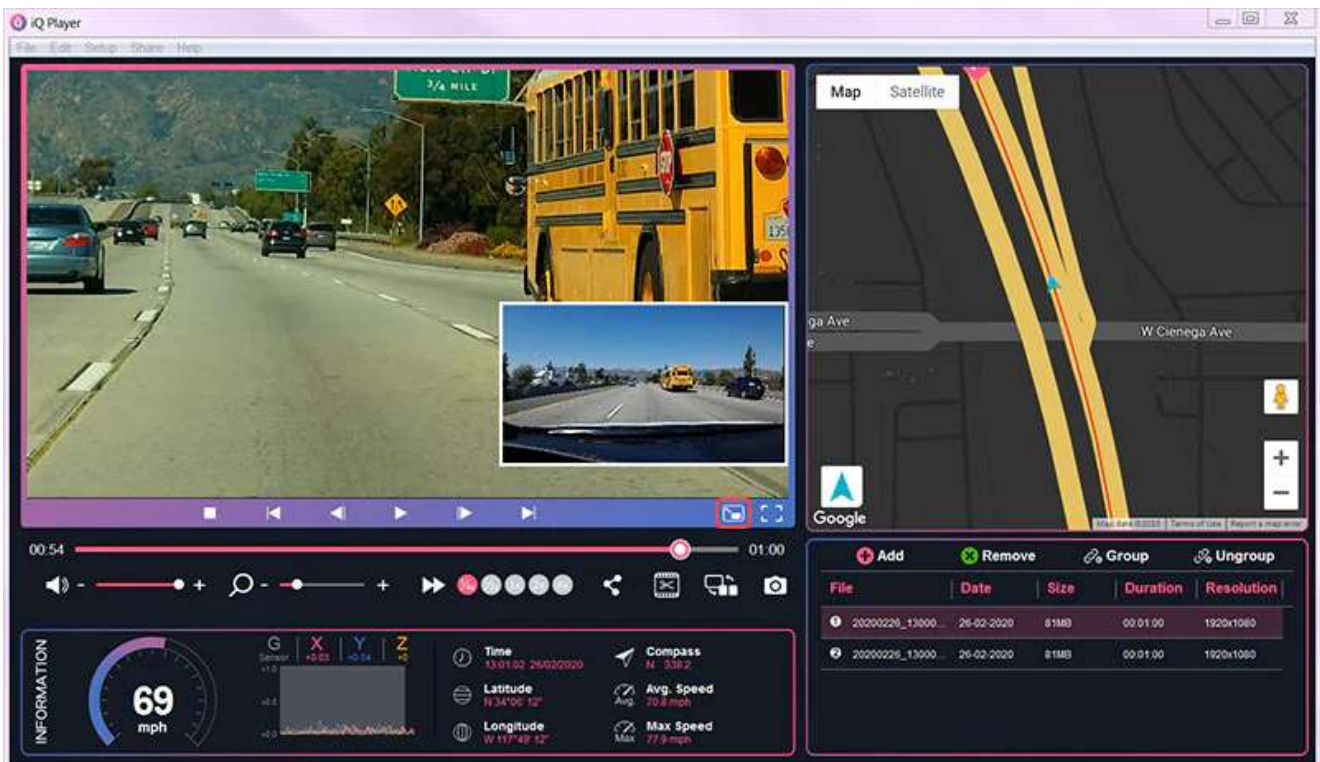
iQ Player

File Edit Setup Share Help

3/4 MILE

Map Satellite

ga Ave

W Cienega Ave

Google

Map data ©2020 Terms of Use Report a map error

00:54

01:00

- +

- +

+ Add

Remove

Group

Ungroup

| File | Date | Size | Duration | Resolution |
|---|---|---|---|---|
| 1 20200226_13000... | 26-02-2020 | 81MB | 00:01:00 | 1920x1080 |
| 2 20200226_13000... | 26-02-2020 | 81MB | 00:01:00 | 1920x1080 |

INFORMATION

69
mph

G Sensor

X +0.03

Y +0.04

Z +0

+1.0

+0.5

+0.0

Time
13:01:02 26/02/2020

Latitude
N 34°06' 12"

Longitude
W 117°49' 12"

Compass
N 338.2

Avg. Speed
70.8 mph

Max Speed
77.9 mph

Avg.

Max